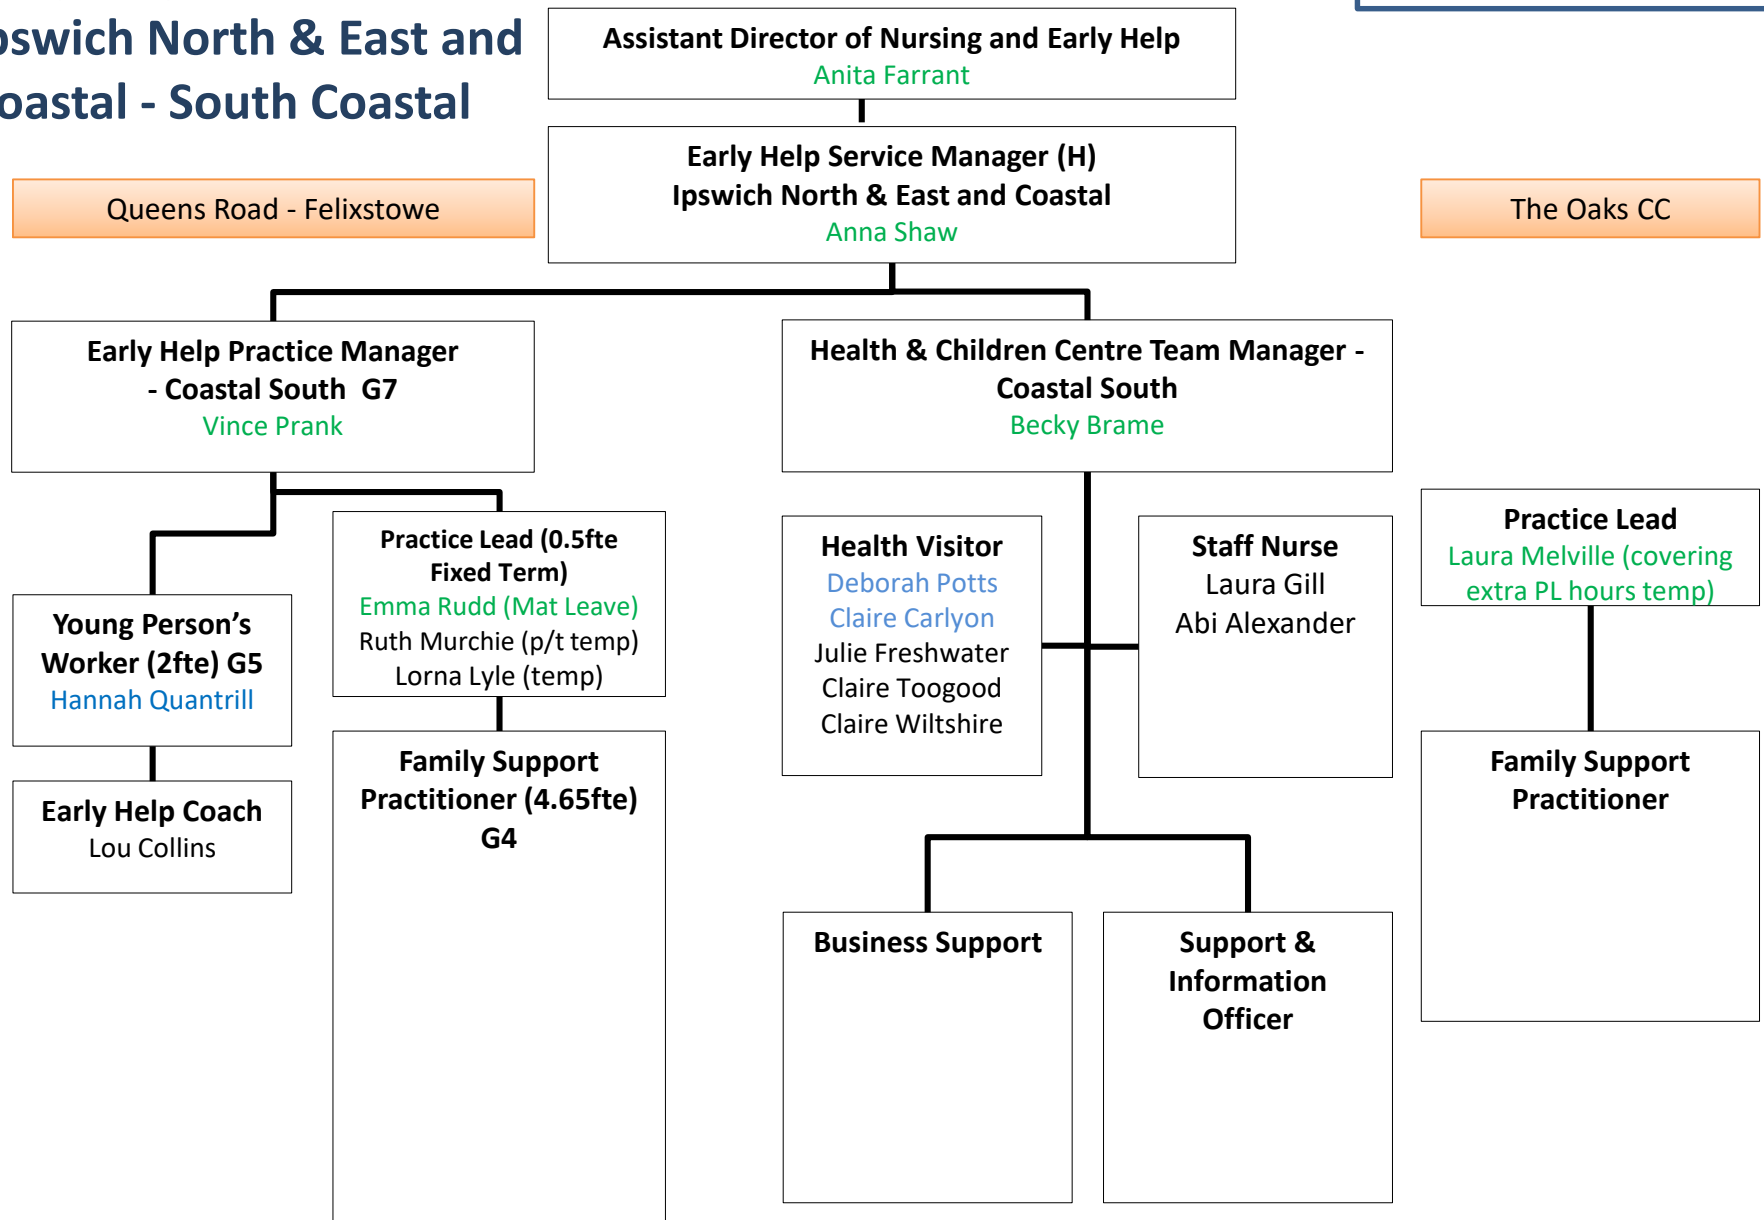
pswich North & East and
oastal - South Coastal

Assistant Director of Nursing and Early Help
Anita Farrant

Early Help Service Manager (H)
Ipswich North & East and Coastal
Anna Shaw

Queens Road - Felixstowe

The Oaks CC

Early Help Practice Manager - Coastal South G7
Vince Prank

Health & Children Centre Team Manager - Coastal South
Becky Brame

Young Person's Worker (2fte) G5
Hannah Quantrill

Early Help Coach
Lou Collins

Practice Lead (0.5fte Fixed Term)
Emma Rudd (Mat Leave)
Ruth Murchie (p/t temp)
Lorna Lyle (temp)

Family Support Practitioner (4.65fte) G4

Health Visitor
Deborah Potts
Claire Carlyon
Julie Freshwater
Claire Toogood
Claire Wiltshire

Staff Nurse
Laura Gill
Abi Alexander

Practice Lead
Laura Melville (covering extra PL hours temp)

Family Support Practitioner

Business Support

Support & Information Officer